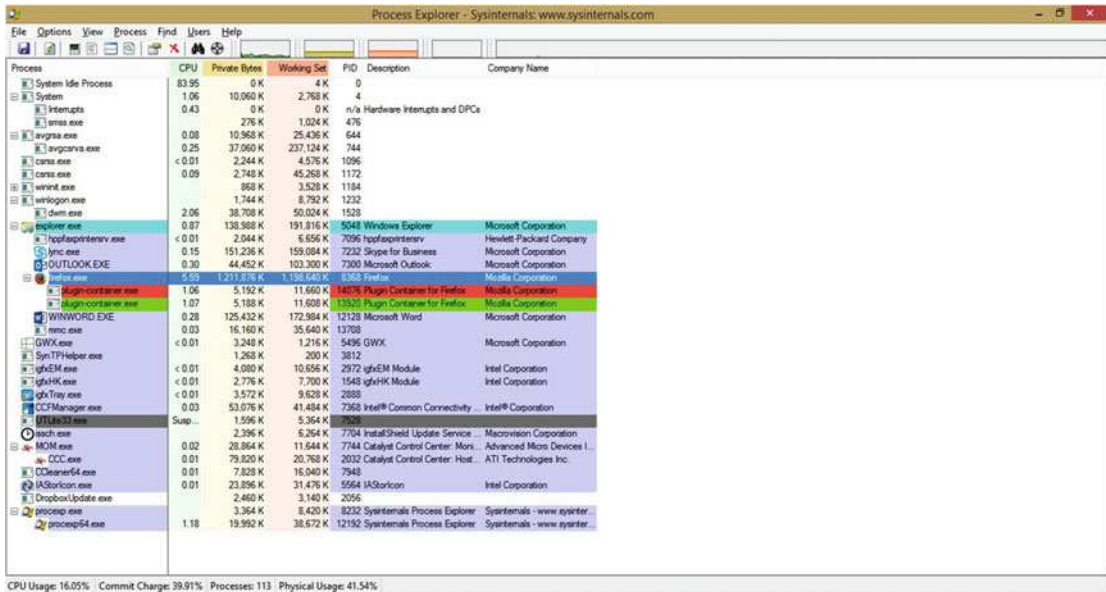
Process Explorer - Sysinternals: www.sysinternals.com

File Options View Process Find Users Help

| Process | CPU | Private Bytes | Working Set | PID | Description | Company Name |
|---|---|---|---|---|---|---|
| System Idle Process | 83.95 | 0 K | 4 K | 0 | | |
| System | 1.06 | 10,060 K | 2,768 K | 4 | | |
| Interrupts | 0.43 | 0 K | 0 K | n/a | Hardware Interrupts and DPCs | |
| smss.exe | | 276 K | 1,024 K | 476 | | |
| avgrsa.exe | 0.08 | 10,968 K | 25,436 K | 644 | | |
| avgcsrva.exe | 0.25 | 37,060 K | 237,124 K | 744 | | |
| csrss.exe | < 0.01 | 2,244 K | 4,576 K | 1096 | | |
| csrss.exe | 0.09 | 2,748 K | 45,268 K | 1172 | | |
| wininit.exe | | 868 K | 3,528 K | 1184 | | |
| winlogon.exe | | 1,744 K | 8,792 K | 1232 | | |
| dwm.exe | 2.06 | 38,708 K | 50,024 K | 1528 | | |
| explorer.exe | 0.87 | 138,988 K | 191,816 K | 5048 | Windows Explorer | Microsoft Corporation |
| hpqfaxprintersrv.exe | < 0.01 | 2,044 K | 6,656 K | 7096 | hpqfaxprintersrv | Hewlett-Packard Company |
| lync.exe | 0.15 | 151,236 K | 159,084 K | 7232 | Skype for Business | Microsoft Corporation |
| OUTLOOK.EXE | 0.30 | 44,452 K | 103,300 K | 7300 | Microsoft Outlook | Microsoft Corporation |
| firefox.exe | 5.59 | 1,211,876 K | 1,198,640 K | 8368 | Firefox | Mozilla Corporation |
| plugin-container.exe | 1.06 | 5,192 K | 11,660 K | 14076 | Plugin Container for Firefox | Mozilla Corporation |
| plugin-container.exe | 1.07 | 5,188 K | 11,608 K | 13920 | Plugin Container for Firefox | Mozilla Corporation |
| WINWORD.EXE | 0.28 | 125,432 K | 172,984 K | 12128 | Microsoft Word | Microsoft Corporation |
| mmc.exe | 0.03 | 16,160 K | 35,640 K | 13708 | | |
| GWX.exe | < 0.01 | 3,248 K | 1,216 K | 5496 | GWX | Microsoft Corporation |
| SynTPHelper.exe | | 1,268 K | 200 K | 3812 | | |
| igfxEM.exe | < 0.01 | 4,080 K | 10,656 K | 2972 | igfxEM Module | Intel Corporation |
| igfxHK.exe | < 0.01 | 2,776 K | 7,700 K | 1548 | igfxHK Module | Intel Corporation |
| igfxTray.exe | < 0.01 | 3,572 K | 9,628 K | 2888 | | |
| CCFManager.exe | 0.03 | 53,076 K | 41,484 K | 7368 | Intel® Common Connectivity ... | Intel® Corporation |
| UTLite32.exe | Susp... | 1,596 K | 5,364 K | 7528 | | |
| issch.exe | | 2,396 K | 6,264 K | 7704 | InstallShield Update Service ... | Macrovision Corporation |
| MOM.exe | 0.02 | 28,864 K | 11,644 K | 7744 | Catalyst Control Center: Moni... | Advanced Micro Devices I... |
| CCC.exe | 0.01 | 79,820 K | 20,768 K | 2032 | Catalyst Control Center: Host... | ATI Technologies Inc. |
| CCleaner64.exe | 0.01 | 7,828 K | 16,040 K | 7948 | | |
| IAStorIcon.exe | 0.01 | 23,896 K | 31,476 K | 5564 | IAStorIcon | Intel Corporation |
| DropboxUpdate.exe | | 2,460 K | 3,140 K | 2056 | | |
| procexp.exe | | 3,364 K | 8,420 K | 8232 | Sysinternals Process Explorer | Sysinternals - www.sysinter... |
| procexp64.exe | 1.18 | 19,992 K | 38,672 K | 12192 | Sysinternals Process Explorer | Sysinternals - www.sysinter... |

CPU Usage: 16.05% Commit Charge: 39.91% Processes: 113 Physical Usage: 41.54%